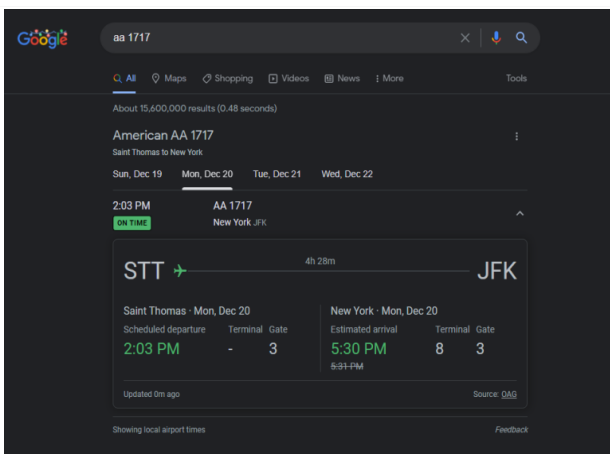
Google

aa 1717

All Maps Shopping Videos News More Tools

About 15,600,000 results (0.48 seconds)

American AA 1717
Saint Thomas to New York

Sun, Dec 19 Mon, Dec 20 Tue, Dec 21 Wed, Dec 22

2:03 PM
ON TIME

AA 1717
New York JFK

STT 4h 28m JFK

Saint Thomas · Mon, Dec 20
Scheduled departure Terminal Gate
2:03 PM - 3

New York · Mon, Dec 20
Estimated arrival Terminal Gate
5:30 PM 8 3
~~5:31 PM~~

Updated 0m ago

Source: OAG

Showing local airport times

Feedback